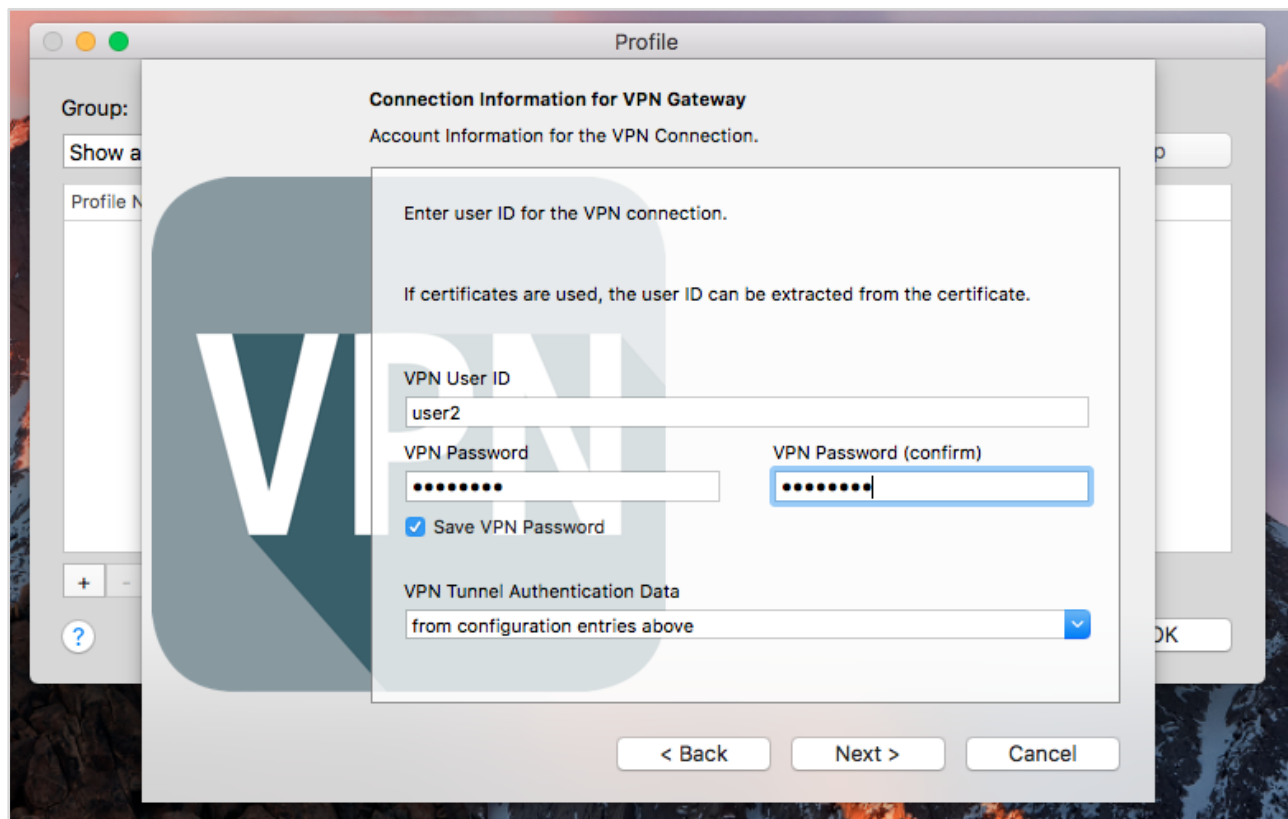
Profile

Group:

Show a

Profile N

p

+ -

?

OK

Connection Information for VPN Gateway

Account Information for the VPN Connection.

VPN

Enter user ID for the VPN connection.

If certificates are used, the user ID can be extracted from the certificate.

VPN User ID

user2

VPN Password

•••••••••

VPN Password (confirm)

•••••••••

Save VPN Password

VPN Tunnel Authentication Data

from configuration entries above

< Back

Next >

Cancel